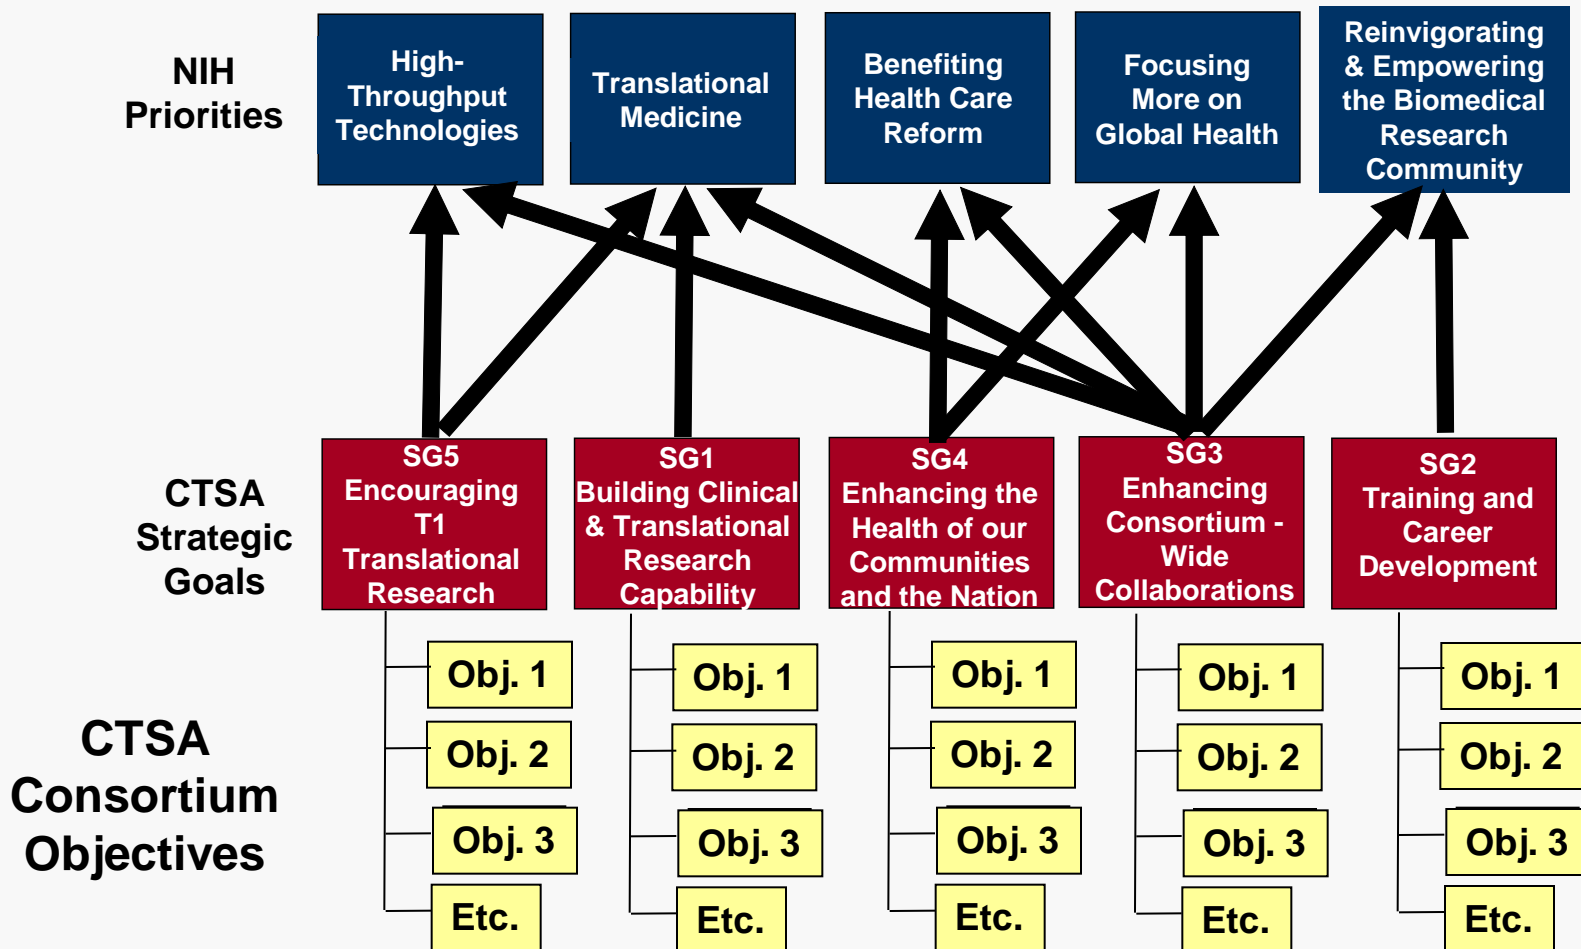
NIH Priorities

High-Throughput Technologies

Translational Medicine

Benefiting Health Care Reform

Focusing More on Global Health

Reinvigorating & Empowering the Biomedical Research Community

CTSA Strategic Goals

SG5 Encouraging T1 Translational Research

SG1 Building Clinical & Translational Research Capability

SG4 Enhancing the Health of our Communities and the Nation

SG3 Enhancing Consortium - Wide Collaborations

SG2 Training and Career Development

CTSA Consortium Objectives

Obj. 1
Obj. 2
Obj. 3
Etc.

Obj. 1
Obj. 2
Obj. 3
Etc.

Obj. 1
Obj. 2
Obj. 3
Etc.

Obj. 1
Obj. 2
Obj. 3
Etc.

Obj. 1
Obj. 2
Obj. 3
Etc.